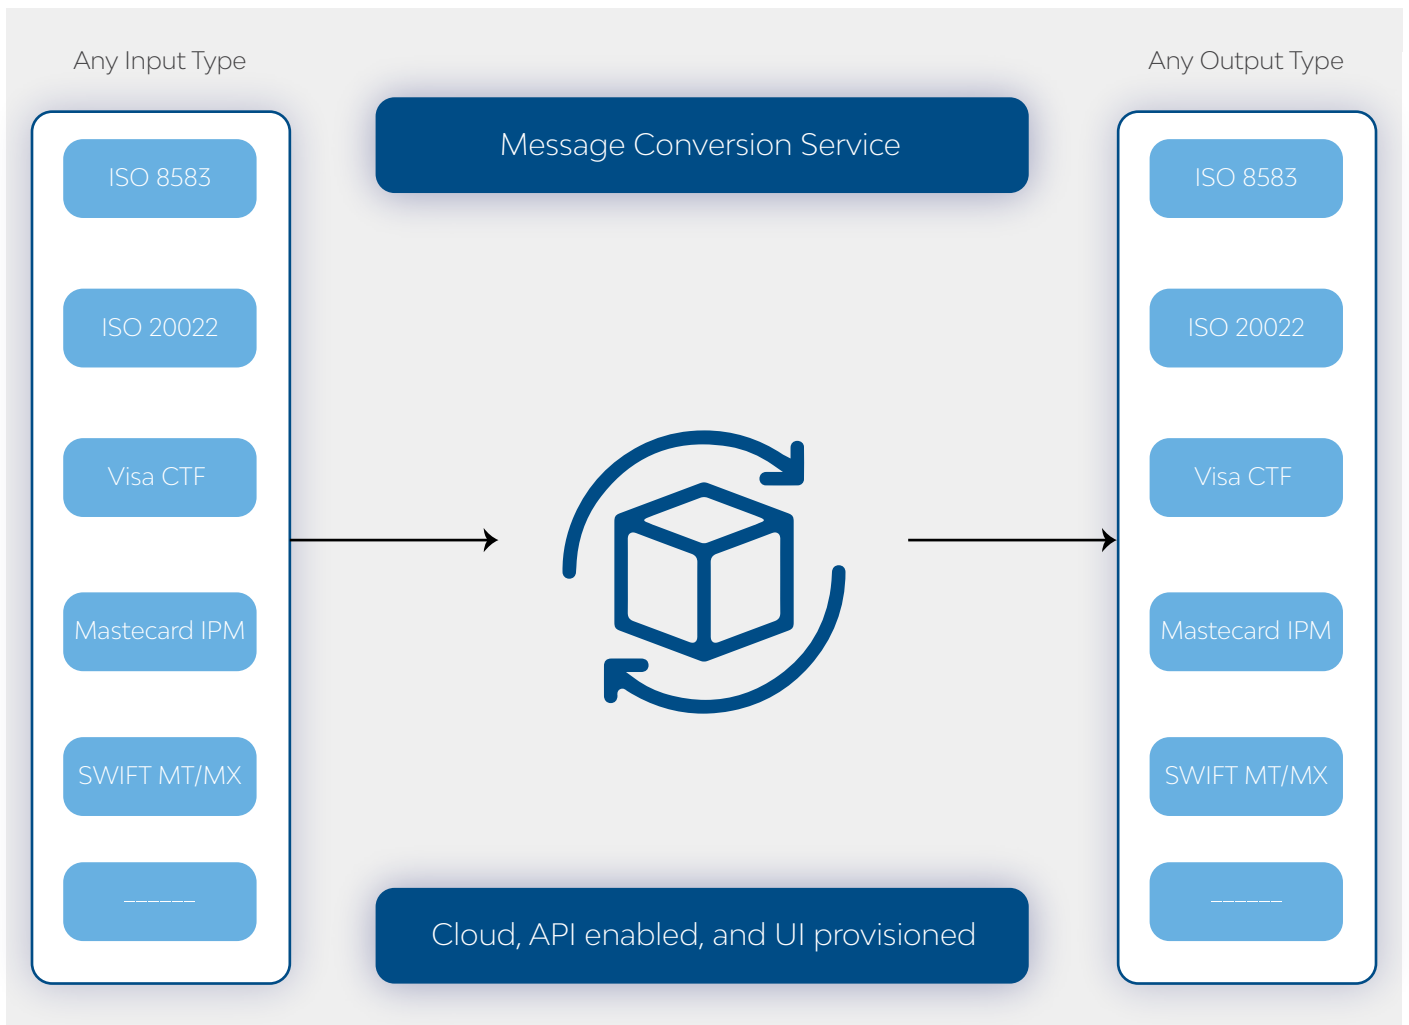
Any Input Type

ISO 8583

ISO 20022

Visa CTF

Mastecard IPM

SWIFT MT/MX

______

Message Conversion Service

Cloud, API enabled, and UI provisioned

Any Output Type

ISO 8583

ISO 20022

Visa CTF

Mastecard IPM

SWIFT MT/MX

______